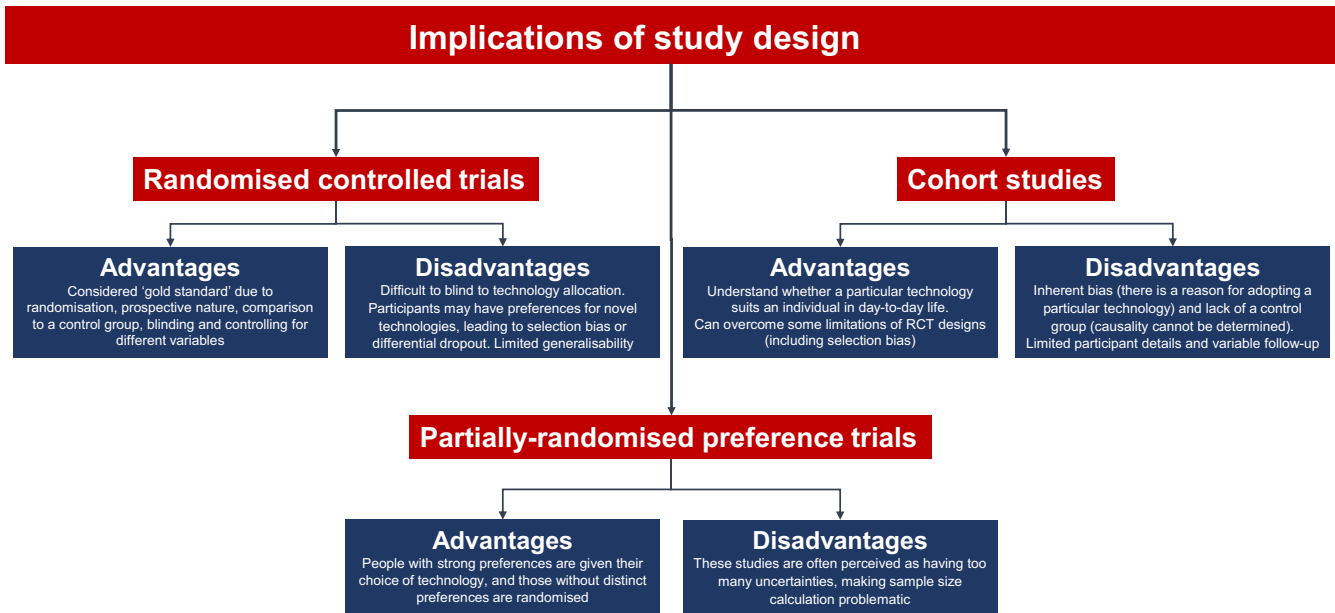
Implications of study design

Randomised controlled trials

Advantages
Considered ‘gold standard’ due to randomisation, prospective nature, comparison to a control group, blinding and controlling for different variables

Disadvantages
Difficult to blind to technology allocation. Participants may have preferences for novel technologies, leading to selection bias or differential dropout. Limited generalisability

Cohort studies

Advantages
Understand whether a particular technology suits an individual in day-to-day life. Can overcome some limitations of RCT designs (including selection bias)

Disadvantages
Inherent bias (there is a reason for adopting a particular technology) and lack of a control group (causality cannot be determined). Limited participant details and variable follow-up

Partially-randomised preference trials

Advantages
People with strong preferences are given their choice of technology, and those without distinct preferences are randomised

Disadvantages
These studies are often perceived as having too many uncertainties, making sample size calculation problematic